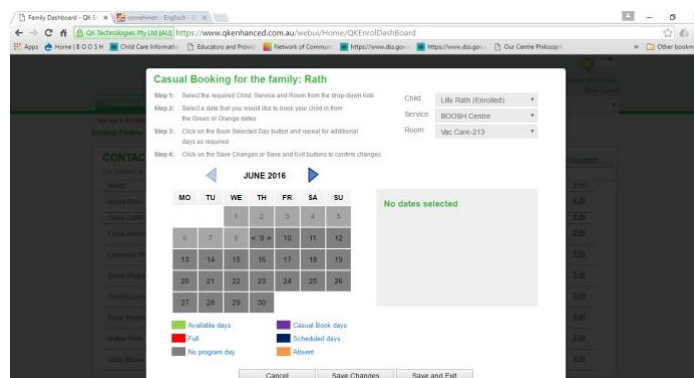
Family Dashboard - QK E × | commitment - Englisch × |

QK Technologies Pty Ltd [AU] https://www.qkenhanced.com.au/webui/Home/QKEnrolDashBoard

Apps | Home | B O O S H | Child Care Informatio | Educators and Provid | Network of Commun | https://www.dss.gov. | https://www.dss.gov. | Our Centre Philosoph | » | Other bookm

Casual Booking for the family: Rath

Step 1: Select the required Child, Service and Room from the drop-down lists
Step 2: Select a date that you would like to book your child in from the Green or Orange dates
Step 3: Click on the Book Selected Day button and repeat for additional days as required
Step 4: Click on the Save Changes or Save and Exit buttons to confirm changes

Child: Lilly Rath (Enrolled)
Service: BOOSH Centre
Room: Vac Care-213

JUNE 2016

| MO | TU | WE | TH | FR | SA | SU |
|---|---|---|---|---|---|---|
| | | 1 | 2 | 3 | 4 | 5 |
| 6 | 7 | 8 | < 9 > | 10 | 11 | 12 |
| 13 | 14 | 15 | 16 | 17 | 18 | 19 |
| 20 | 21 | 22 | 23 | 24 | 25 | 26 |
| 27 | 28 | 29 | 30 | | | |

No dates selected

Available days
Full
No program day
Casual Book days
Scheduled days
Absent

Cancel | Save Changes | Save and Exit

CONTAC
Edit
Edit
Edit
Edit
Edit
Edit
Edit